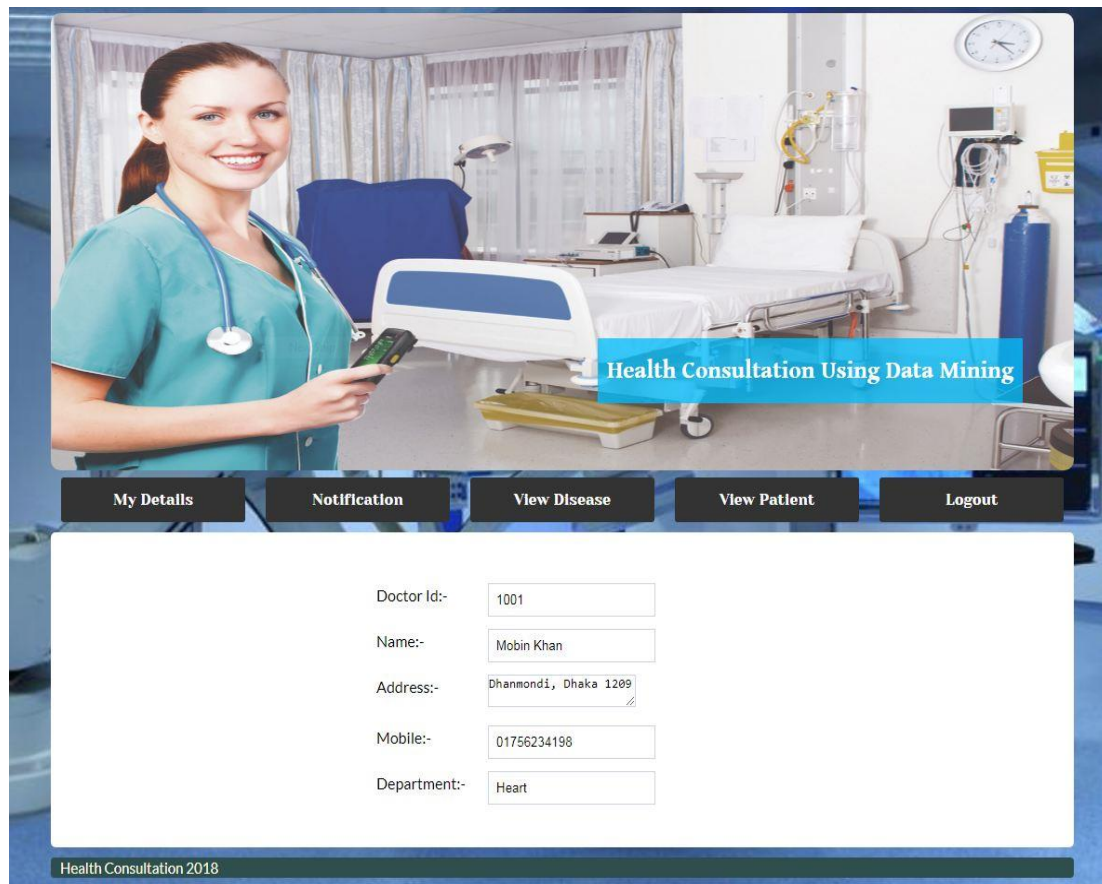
Health Consultation Using Data Mining

My Details

Notification

View Disease

View Patient

Logout

Doctor Id:- 1001

Name:- Mobin Khan

Address:- Dhanmondi, Dhaka 1209

Mobile:- 01756234198

Department:- Heart

Health Consultation 2018